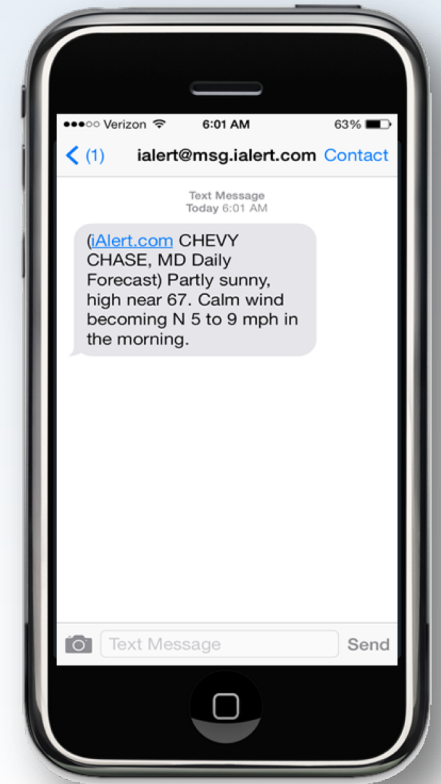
●●●○○ Verizon 6:01 AM 63%

< (1) ialert@msg.ialert.com Contact

Text Message
Today 6:01 AM

(iAlert.com CHEVY CHASE, MD Daily Forecast) Partly sunny, high near 67. Calm wind becoming N 5 to 9 mph in the morning.

Text Message Send